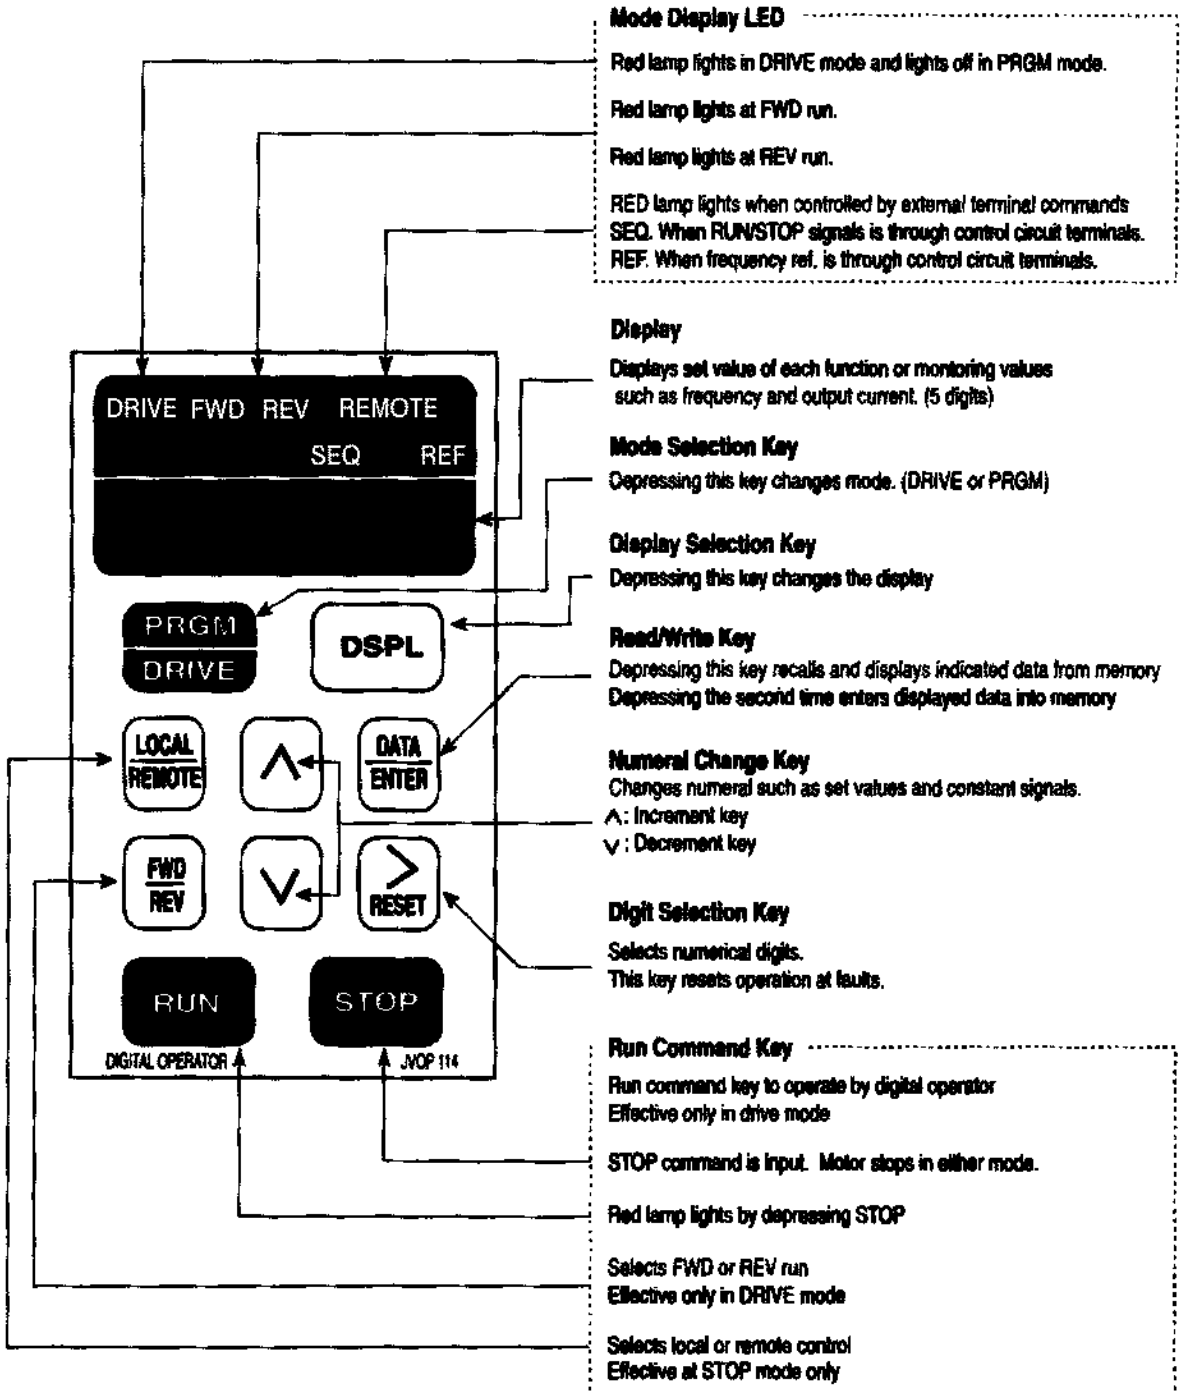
Mode Display LED

Red lamp lights in DRIVE mode and lights off in PRGM mode.

Red lamp lights at FWD run.

Red lamp lights at REV run.

RED lamp lights when controlled by external terminal commands
SEQ. When RUN/STOP signals is through control circuit terminals.
REF. When frequency ref. is through control circuit terminals.

Display

Displays set value of each function or montoring values such as frequency and output current. (5 digits)

Mode Selection Key

Depressing this key changes mode. (DRIVE or PRGM)

Display Selection Key

Depressing this key changes the display

Read/Write Key

Depressing this key recalls and displays indicated data from memory
Depressing the second time enters displayed data into memory

Numeral Change Key

Changes numeral such as set values and constant signals.
∧: Increment key
∨: Decrement key

Digit Selection Key

Selects numerical digits.
This key resets operation at faults.

Run Command Key

Run command key to operate by digital operator
Effective only in drive mode

STOP command is input. Motor stops in either mode.

Red lamp lights by depressing STOP

Selects FWD or REV run
Effective only in DRIVE mode

Selects local or remote control
Effective at STOP mode only

DRIVE FWD REV REMOTE
SEQ REF

PRGM
DRIVE

DSPL

LOCAL
REMOTE

∧

DATA
ENTER

FWD
REV

∨

>
RESET

RUN

STOP

DIGITAL OPERATOR

JVOP 114